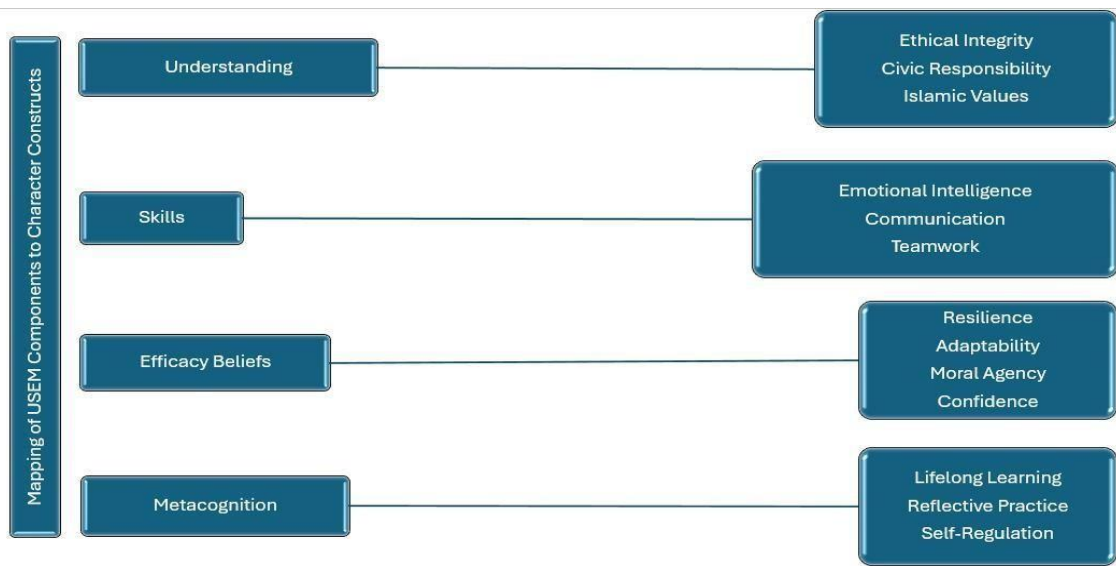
Mapping of USEM Components to Character Constructs

Understanding

Ethical Integrity
Civic Responsibility
Islamic Values

Skills

Emotional Intelligence
Communication
Teamwork

Efficacy Beliefs

Resilience
Adaptability
Moral Agency
Confidence

Metacognition

Lifelong Learning
Reflective Practice
Self-Regulation